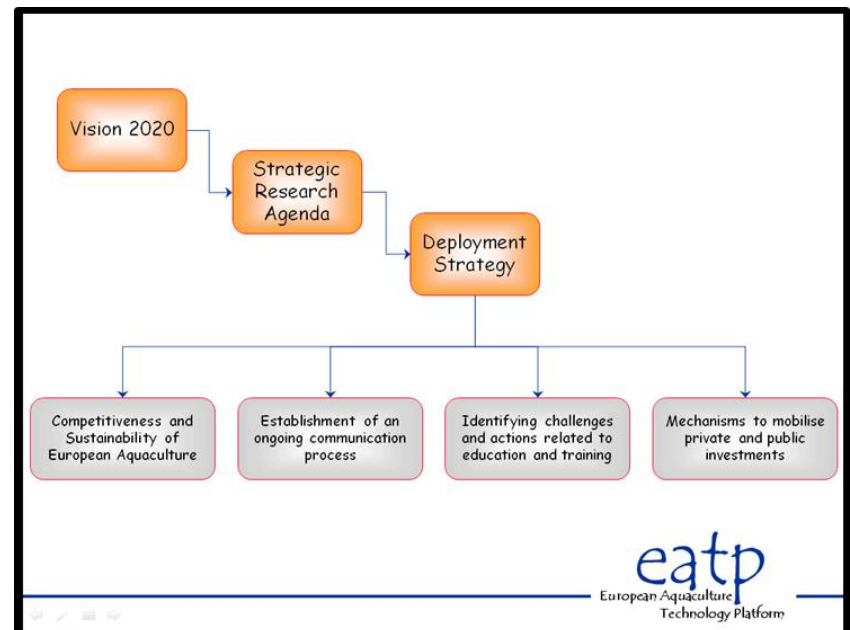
Vision 2020

Strategic Research Agenda

Deployment Strategy

Competitiveness and Sustainability of European Aquaculture

Establishment of an ongoing communication process

Identifying challenges and actions related to education and training

Mechanisms to mobilise private and public investments

eatp
European Aquaculture Technology Platform